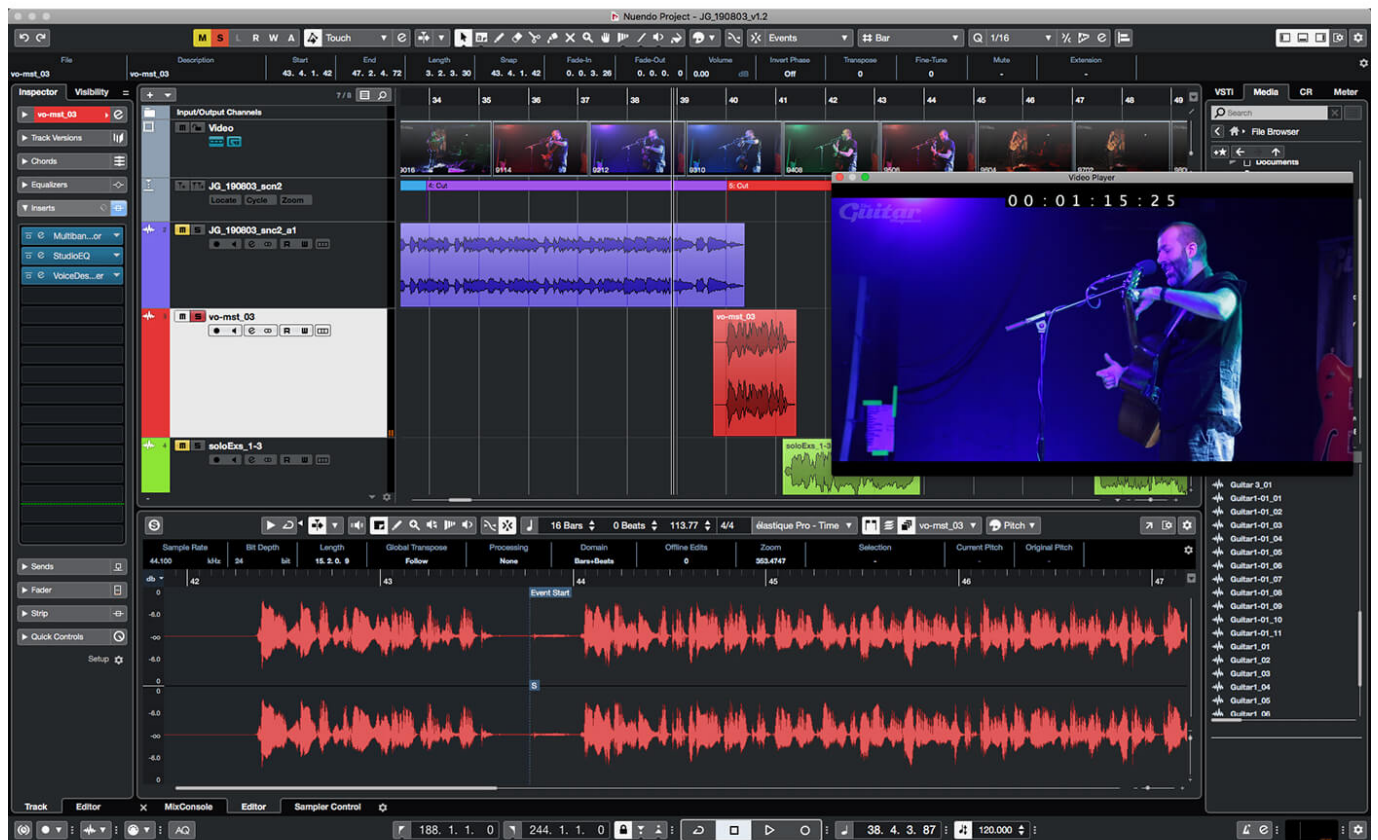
Nuendo Project - JG_190803_v1.2

M S L R W A Touch Events Bar 1/16

File vo-mst_03 | Description vo-mst_03 | Start 43. 4. 1. 42 | End 47. 2. 4. 72 | Length 3. 2. 3. 30 | Snap 43. 4. 1. 42 | Fade-In 0. 0. 3. 26 | Fade-Out 0. 0. 0. 0 | Volume 0.00 dB | Invert Phase Off | Transpose 0 | Fine-Tune 0 | Mute - | Extension -

Inspector Visibility
vo-mst_03
Track Versions
Chords
Equalizers
Inserts
Multiban...or
StudioEQ
VoiceDes...er
Sends
Fader
Strip
Quick Controls
Setup

7 / 8
Input/Output Channels
Video
JG_190803_scn2
Locate Cycle Zoom
JG_190803_snc2_a1
vo-mst_03
soloExs_1-3

34 35 36 37 38 39 40 41 42 43 44 45 46 47 48 49
9016 9114 9212 9310 9408 9506 9604 9702
4: Cut
5: Cut
vo-mst_03
soloExs_1-3

Video Player
00:01:15:25

VSTi Media CR Meter
Search
File Browser
Documents
Guitar 3_01
Guitar1-01_01
Guitar1-01_02
Guitar1-01_03
Guitar1-01_04
Guitar1-01_05
Guitar1-01_06
Guitar1-01_07
Guitar1-01_08
Guitar1-01_09
Guitar1-01_10
Guitar1-01_11
Guitar1_01
Guitar1_02
Guitar1_03
Guitar1_04
Guitar1_05
Guitar1_06

16 Bars 0 Beats 113.77 4/4 élastique Pro - Time vo-mst_03 Pitch

Sample Rate 44.100 kHz | Bit Depth 24 bit | Length 15. 2. 0. 9 | Global Transpose Follow | Processing None | Domain Bars+Beats | Offline Edits 0 | Zoom 353.4747 | Selection - | Current Pitch - | Original Pitch -

dB 42 43 44 45 46 47
Event Start
S
0 -6.0 -oo -6.0 0 -6.0 -oo -6.0 0

Track Editor MixConsole Editor Sampler Control

AQ 188. 1. 1. 0 244. 1. 1. 0 38. 4. 3. 87 120.000